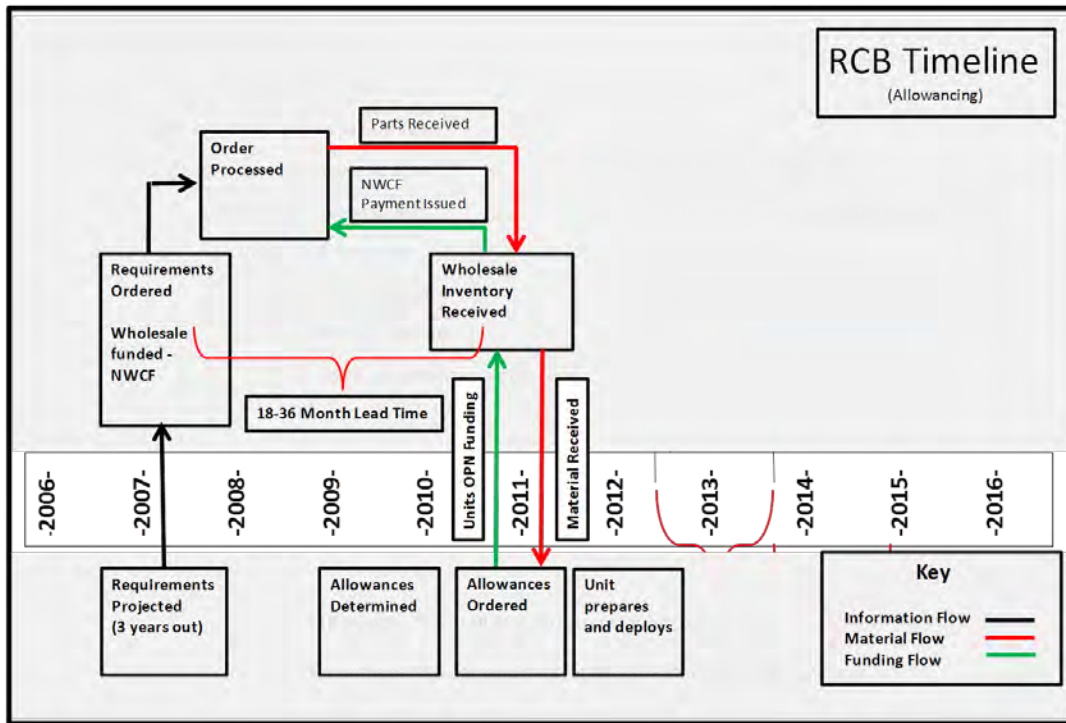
RCB Timeline
(Allowancing)

Parts Received

Order Processed

NWCF Payment Issued

Requirements Ordered

Wholesale funded - NWCF

Wholesale Inventory Received

18-36 Month Lead Time

Units OPN Funding

Material Received

-2006-
-2007-
-2008-
-2009-
-2010-
-2011-
-2012-
-2013-
-2014-
-2015-
-2016-

Requirements Projected (3 years out)

Allowances Determined

Allowances Ordered

Unit prepares and deploys

Key
Information Flow
Material Flow
Funding Flow